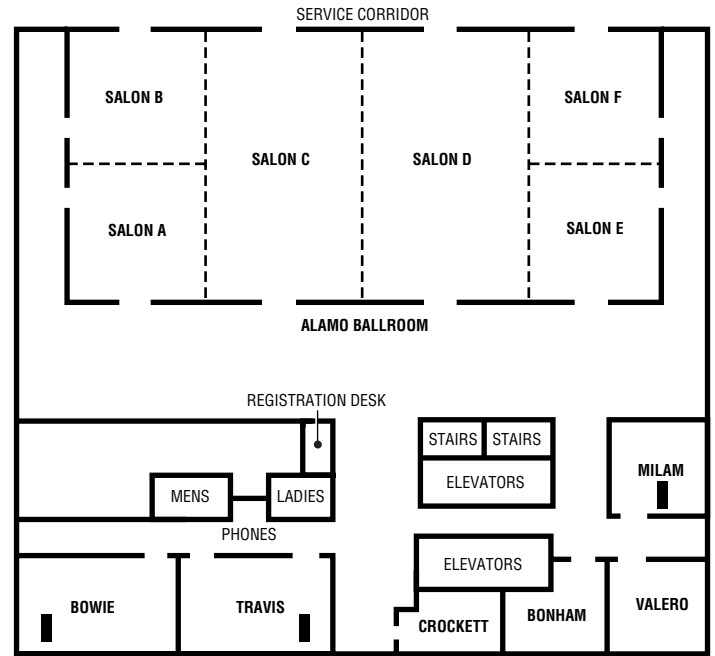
SERVICE CORRIDOR

SALON B

SALON C

SALON D

SALON F

SALON A

SALON E

ALAMO BALLROOM

REGISTRATION DESK

STAIRS

STAIRS

ELEVATORS

MILAM

MENS

LADIES

PHONES

ELEVATORS

BOWIE

TRAVIS

CROCKETT

BONHAM

VALERO